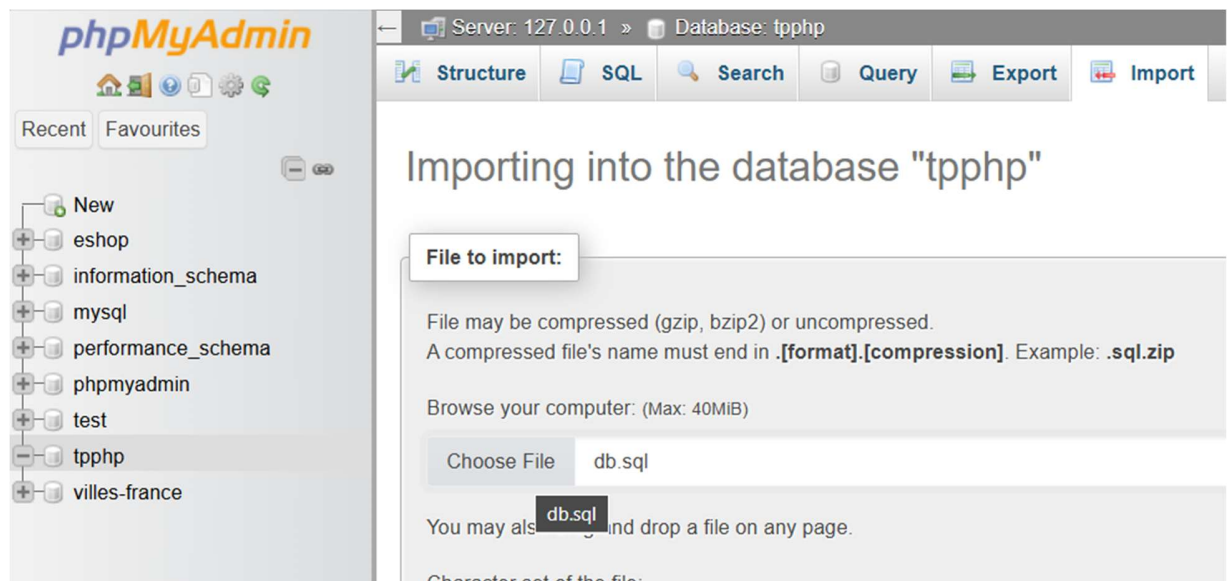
phpMyAdmin

Recent Favourites

New
eshop
information_schema
mysql
performance_schema
phpmyadmin
test
tpphp
villes-france

Server: 127.0.0.1 » Database: tpphp

Structure SQL Search Query Export Import

Importing into the database "tpphp"

File to import:

File may be compressed (gzip, bzip2) or uncompressed.
A compressed file's name must end in **.[format].[compression]**. Example: **.sql.zip**

Browse your computer: (Max: 40MiB)

Choose File db.sql

db.sql

You may als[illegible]ind drop a file on any page.

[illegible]